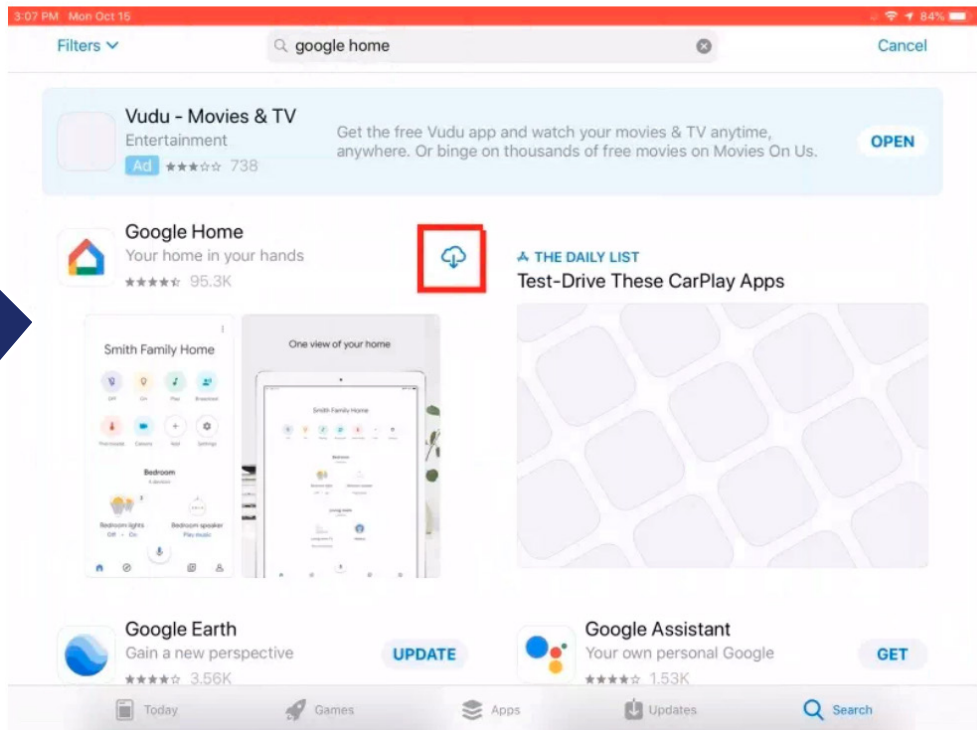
3:07 PM Mon Oct 15

84%

Filters

google home

Cancel

Vudu - Movies & TV
Entertainment
Ad ★★★☆☆ 738

Get the free Vudu app and watch your movies & TV anytime, anywhere. Or binge on thousands of free movies on Movies On Us.

OPEN

Google Home
Your home in your hands
★★★★☆ 95.3K

Smith Family Home

Bedroom

Bedroom lights

Bedroom speaker

One view of your home

Smith Family Home

THE DAILY LIST
Test-Drive These CarPlay Apps

Google Earth
Gain a new perspective
★★★★☆ 3.56K

UPDATE

Google Assistant
Your own personal Google
★★★★☆ 1.53K

GET

Today Games Apps Updates Search